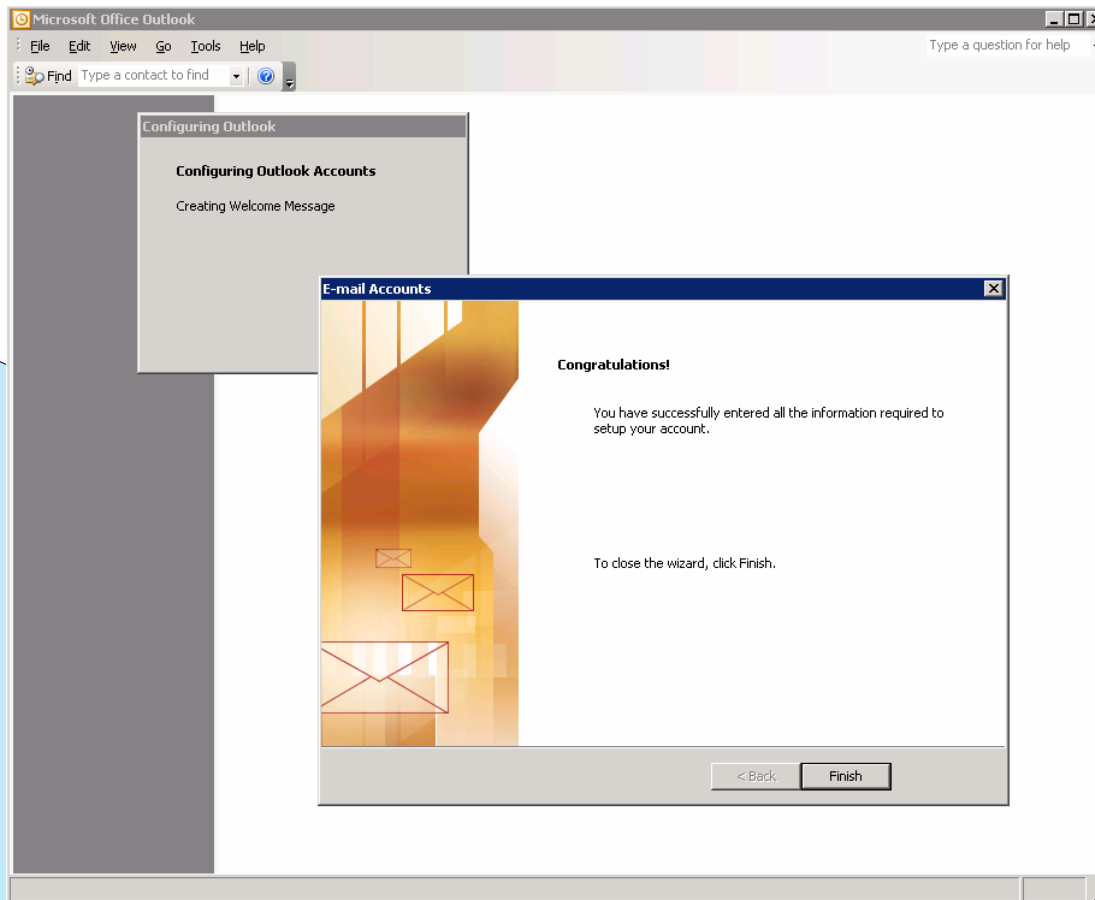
Microsoft Office Outlook

File Edit View Go Tools Help

Type a question for help

Find Type a contact to find

Configuring Outlook

Configuring Outlook Accounts

Creating Welcome Message

E-mail Accounts

Congratulations!

You have successfully entered all the information required to setup your account.

To close the wizard, click Finish.

< Back Finish